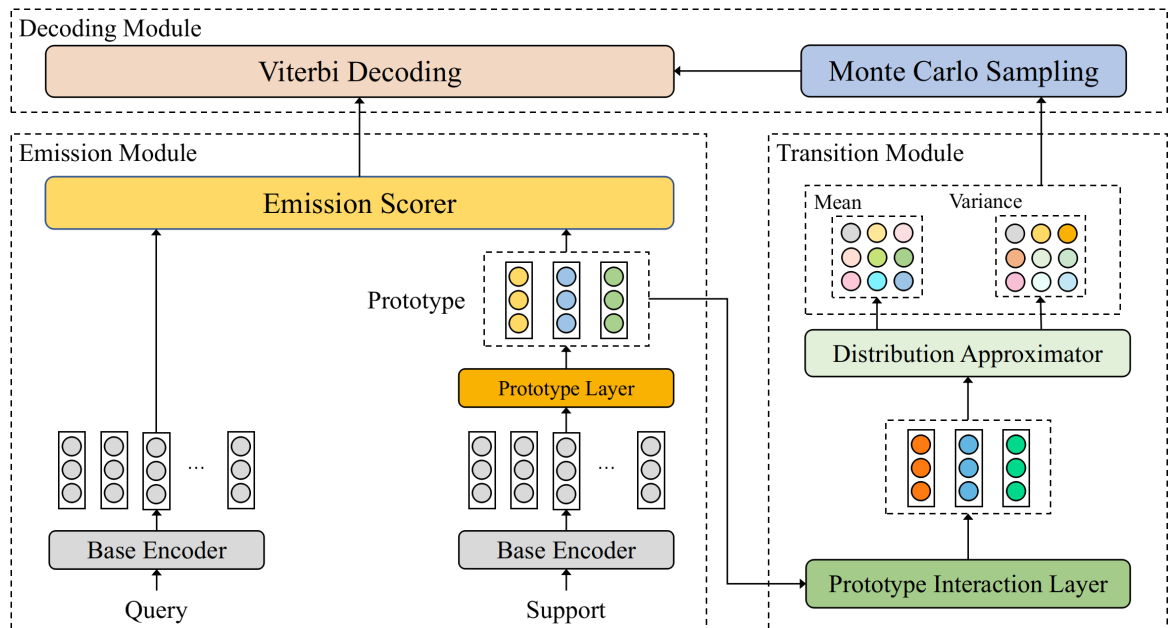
Decoding Module

Viterbi Decoding

Monte Carlo Sampling

Emission Module

Emission Scorer

Prototype

Prototype Layer

...

Base Encoder

Query

...

Base Encoder

Support

Transition Module

Mean

Variance

Distribution Approximator

Prototype Interaction Layer